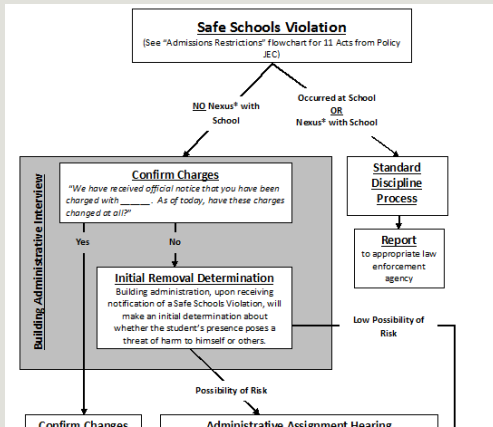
Safe Schools Violation
(See "Admissions Restrictions" flowchart for 11 Acts from Policy JEC)

NO Nexus* with School

Occurred at School
OR
Nexus* with School

Building Administrative Interview

Confirm Charges
"We have received official notice that you have been charged with ______. As of today, have these charges changed at all?"

Yes

No

Initial Removal Determination
Building administration, upon receiving notification of a Safe Schools Violation, will make an initial determination about whether the student's presence poses a threat of harm to himself or others.

Standard Discipline Process

Report
to appropriate law enforcement agency

Low Possibility of Risk

Possibility of Risk

Confirm Changes

Administrative Assignment Hearing